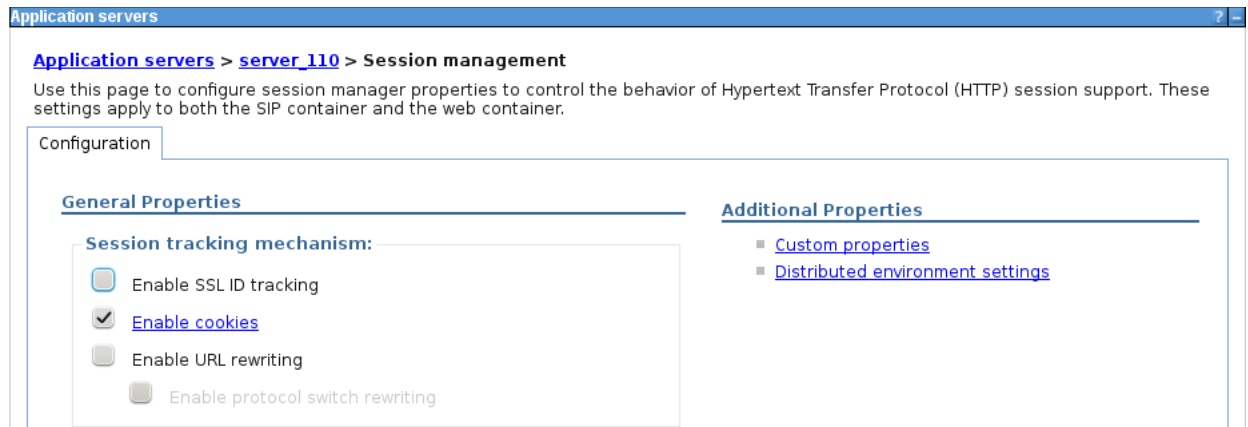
Application servers ? –

Application servers > server_110 > Session management

Use this page to configure session manager properties to control the behavior of Hypertext Transfer Protocol (HTTP) session support. These settings apply to both the SIP container and the web container.

Configuration

General Properties

Session tracking mechanism:

Enable SSL ID tracking

Enable cookies

Enable URL rewriting

Enable protocol switch rewriting

Additional Properties

Custom properties

Distributed environment settings